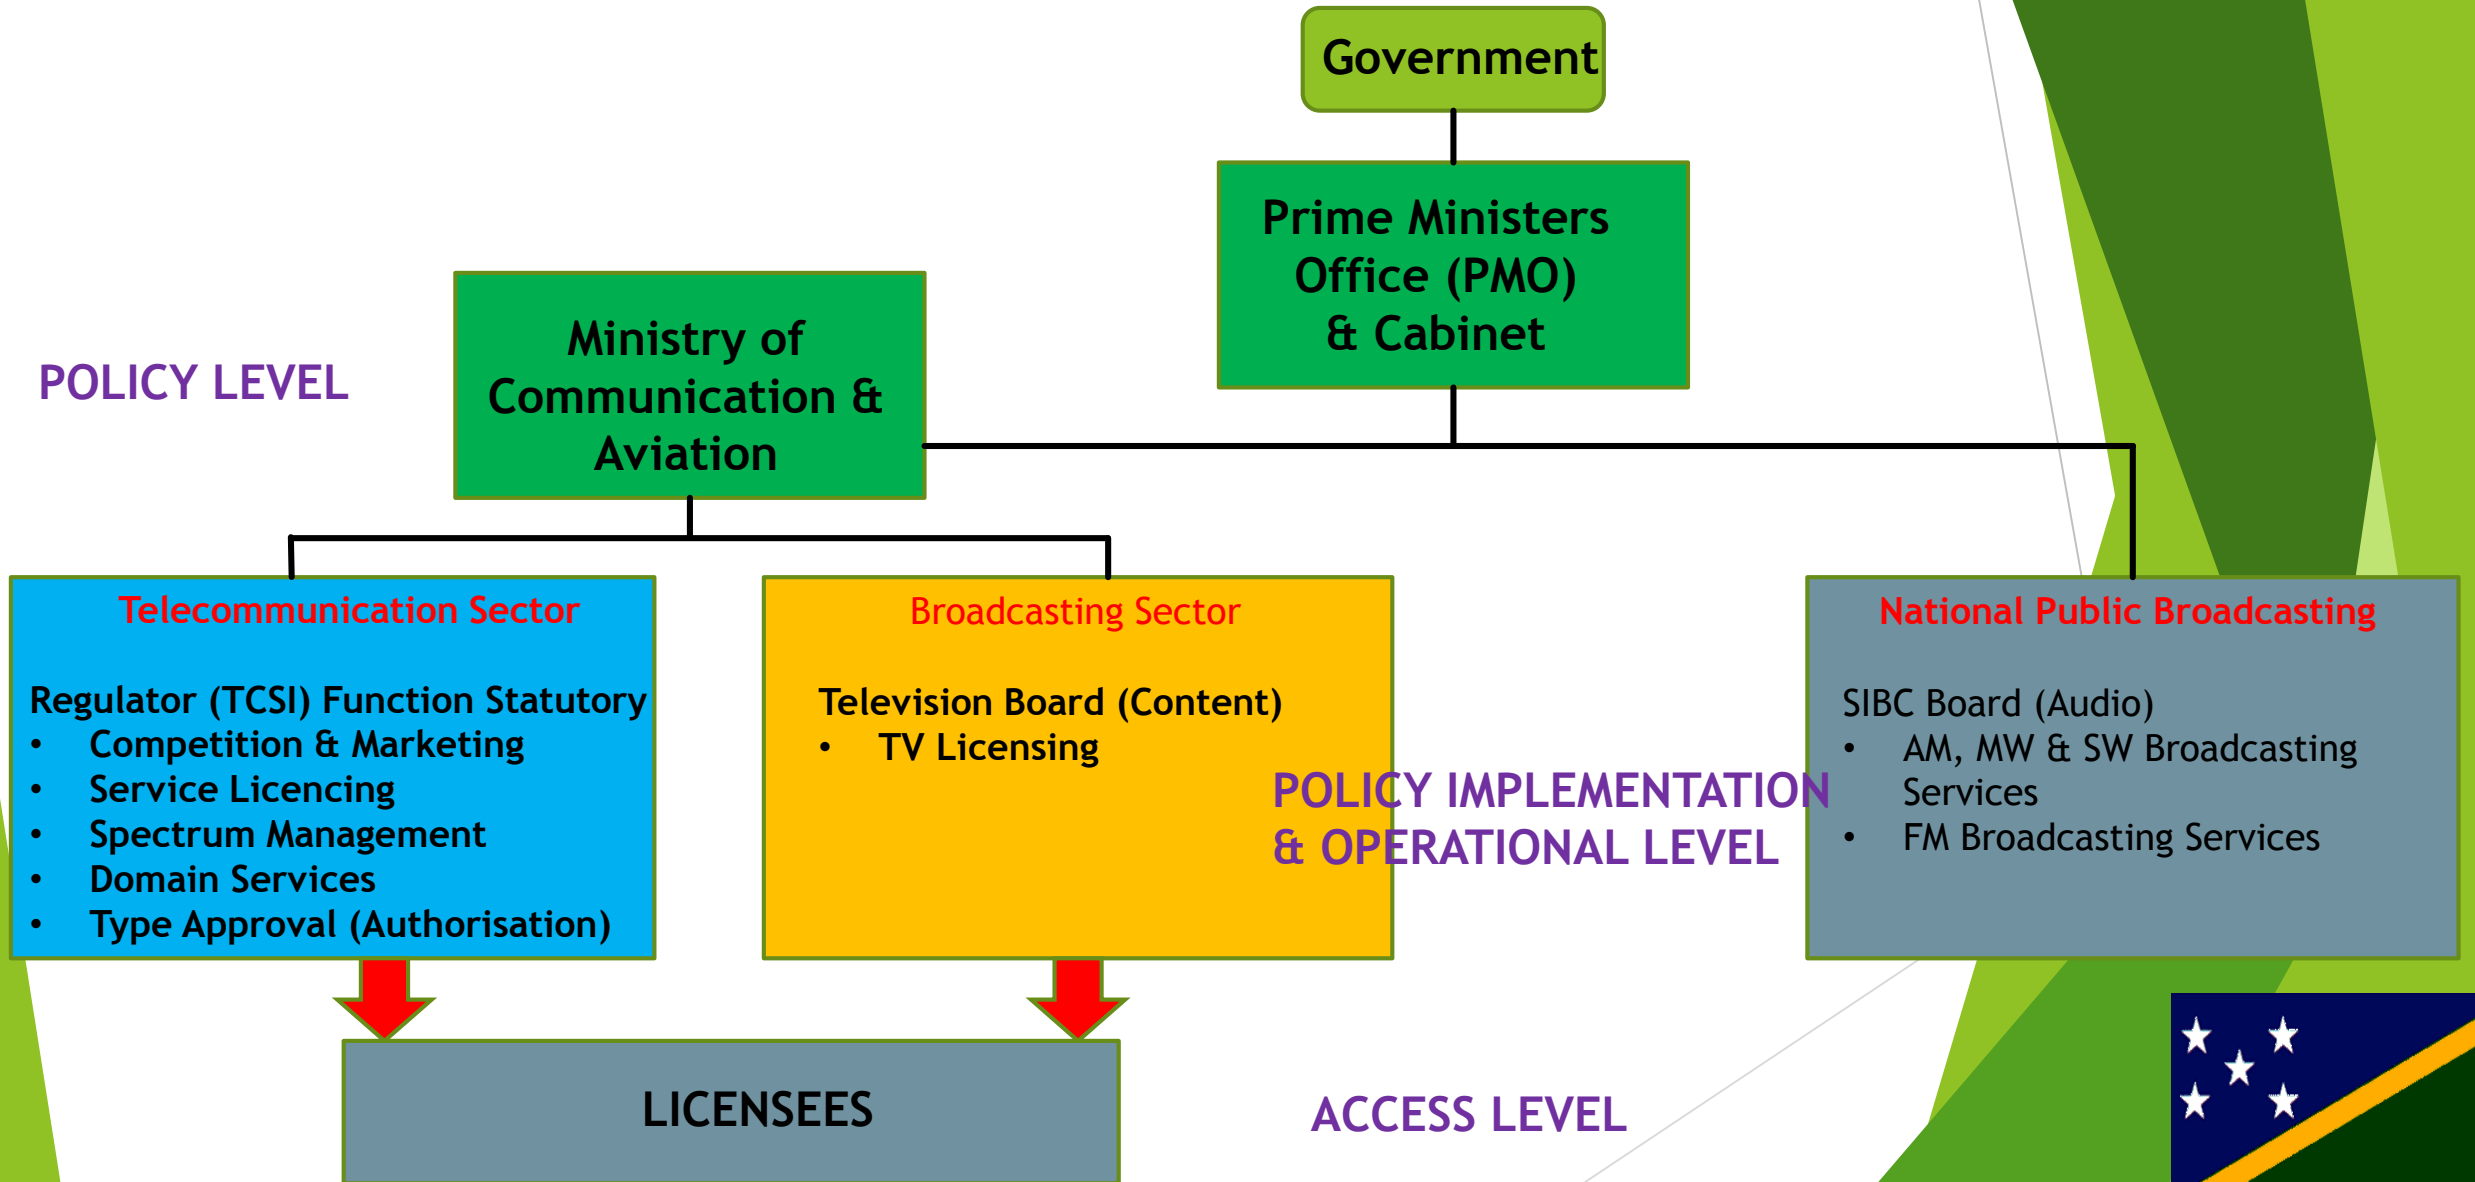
Government

Prime Ministers Office (PMO) & Cabinet

POLICY LEVEL

Ministry of Communication & Aviation

Telecommunication Sector

Regulator (TCSI) Function Statutory
- Competition & Marketing
- Service Licencing
- Spectrum Management
- Domain Services
- Type Approval (Authorisation)

Broadcasting Sector

Television Board (Content)
- TV Licensing

POLICY IMPLEMENTATION & OPERATIONAL LEVEL

National Public Broadcasting

SIBC Board (Audio)
- AM, MW & SW Broadcasting Services
- FM Broadcasting Services

LICENSEES

ACCESS LEVEL